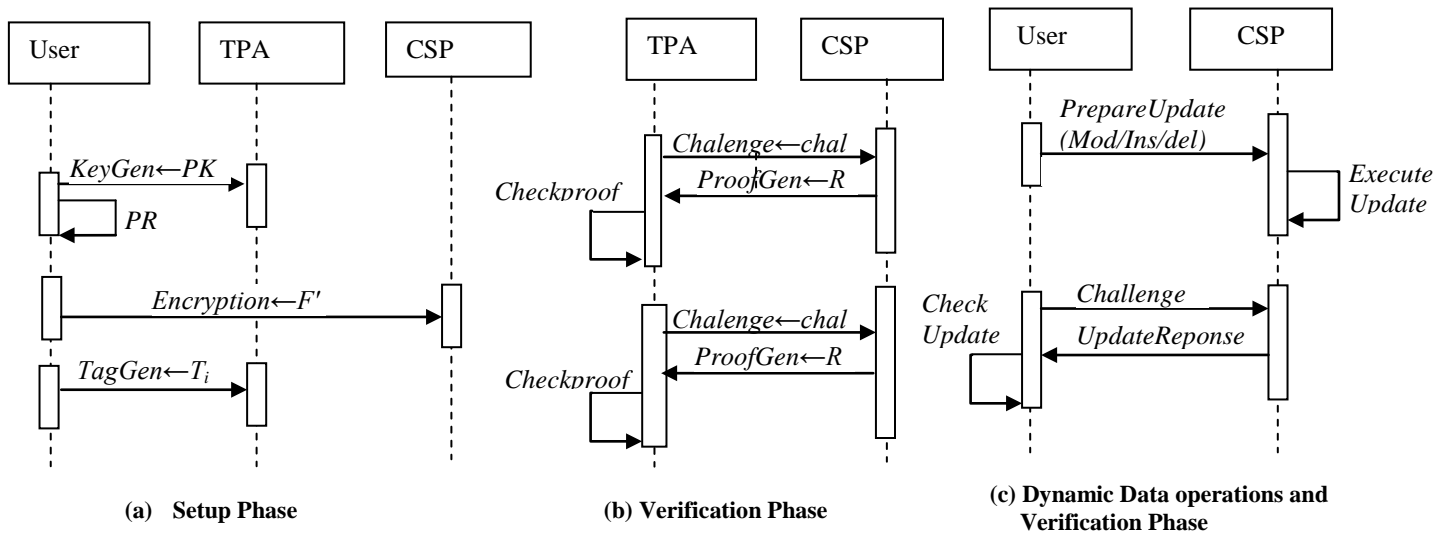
User

TPA

CSP

$KeyGen \leftarrow PK$

$PR$

$Encryption \leftarrow F'$

$TagGen \leftarrow T_i$

(a) Setup Phase

TPA

CSP

$Chalenge \leftarrow chal$

$ProofGen \leftarrow R$

Checkproof

$Chalenge \leftarrow chal$

$ProofGen \leftarrow R$

Checkproof

(b) Verification Phase

User

CSP

PrepareUpdate (Mod/Ins/del)

Execute Update

Check Update

Challenge

UpdateReponse

(c) Dynamic Data operations and Verification Phase